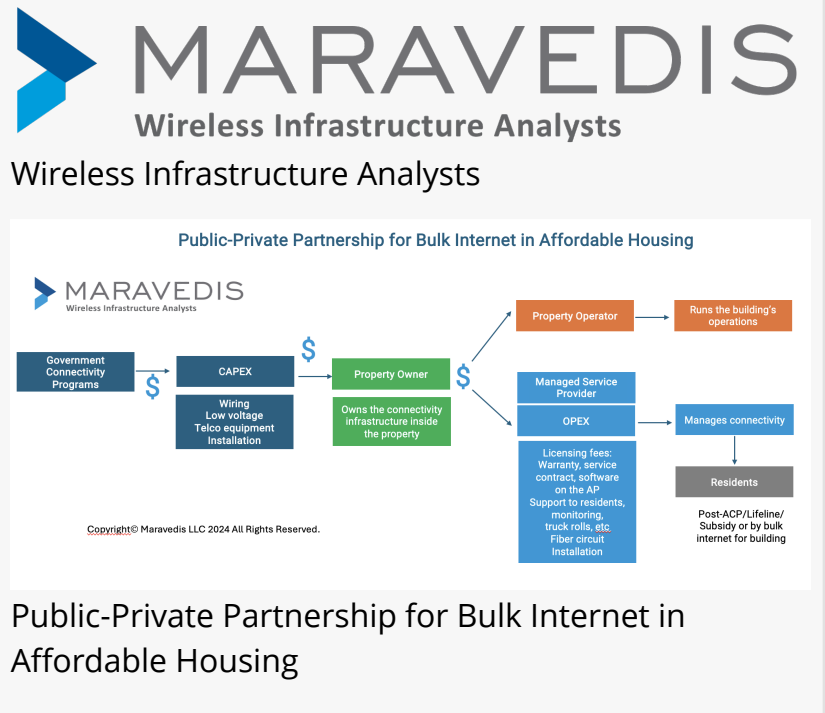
MARAVEDIS
Wireless Infrastructure Analysts

Wireless Infrastructure Analysts

Public-Private Partnership for Bulk Internet in Affordable Housing

MARAVEDIS
Wireless Infrastructure Analysts

Government Connectivity Programs

$

CAPEX

Wiring
Low voltage
Telco equipment
Installation

$

Property Owner

Owns the connectivity infrastructure inside the property

$

Property Operator

Runs the building's operations

Managed Service Provider

OPEX

Licensing fees: Warranty, service contract, software on the AP
Support to residents, monitoring, truck rolls, etc
Fiber circuit Installation

Manages connectivity

Residents

Post-ACP/Lifeline/ Subsidy or by bulk internet for building

Copyright© Maravedis LLC 2024 All Rights Reserved.

Public-Private Partnership for Bulk Internet in Affordable Housing